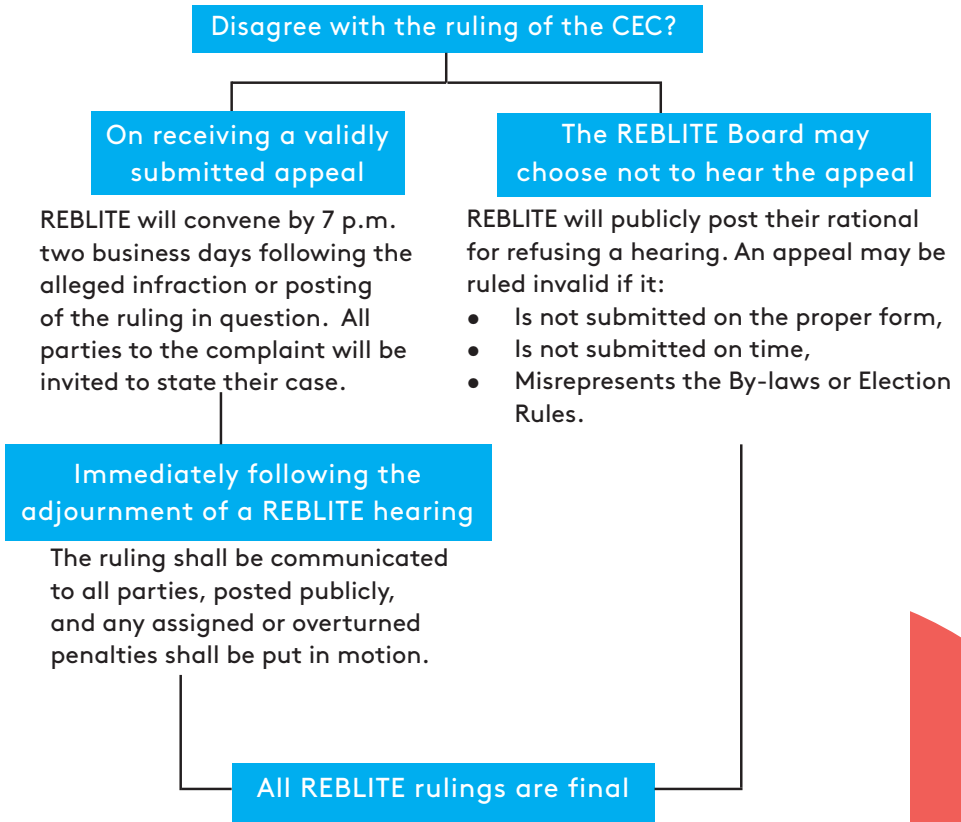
Disagree with the ruling of the CEC?

On receiving a validly submitted appeal

REBLITE will convene by 7 p.m. two business days following the alleged infraction or posting of the ruling in question. All parties to the complaint will be invited to state their case.

The REBLITE Board may choose not to hear the appeal

REBLITE will publicly post their rational for refusing a hearing. An appeal may be ruled invalid if it:
- Is not submitted on the proper form,
- Is not submitted on time,
- Misrepresents the By-laws or Election Rules.

Immediately following the adjournment of a REBLITE hearing

The ruling shall be communicated to all parties, posted publicly, and any assigned or overturned penalties shall be put in motion.

All REBLITE rulings are final